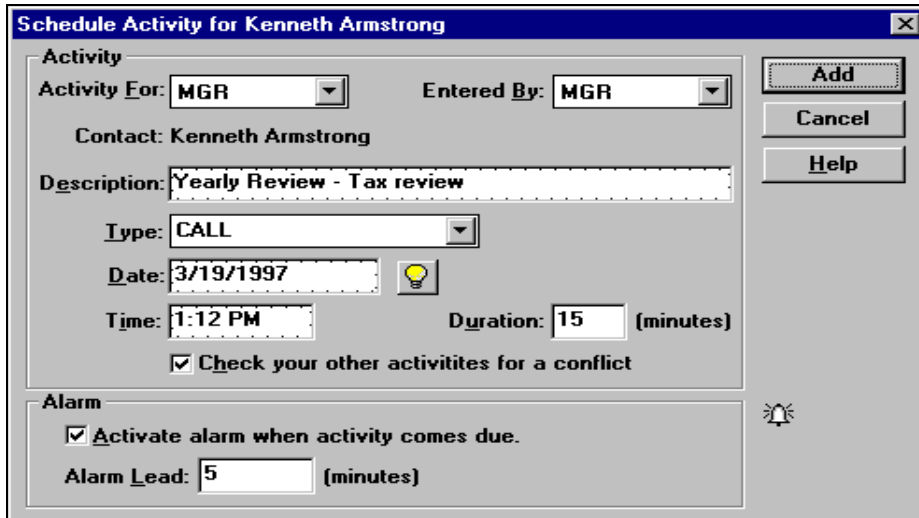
Schedule Activity for Kenneth Armstrong

Activity

Activity For: MGR

Entered By: MGR

Contact: Kenneth Armstrong

Description: Yearly Review - Tax review

Type: CALL

Date: 3/19/1997

Time: 1:12 PM

Duration: 15 (minutes)

☑ Check your other activitites for a conflict

Add

Cancel

Help

Alarm

☑ Activate alarm when activity comes due.

Alarm Lead: 5 (minutes)